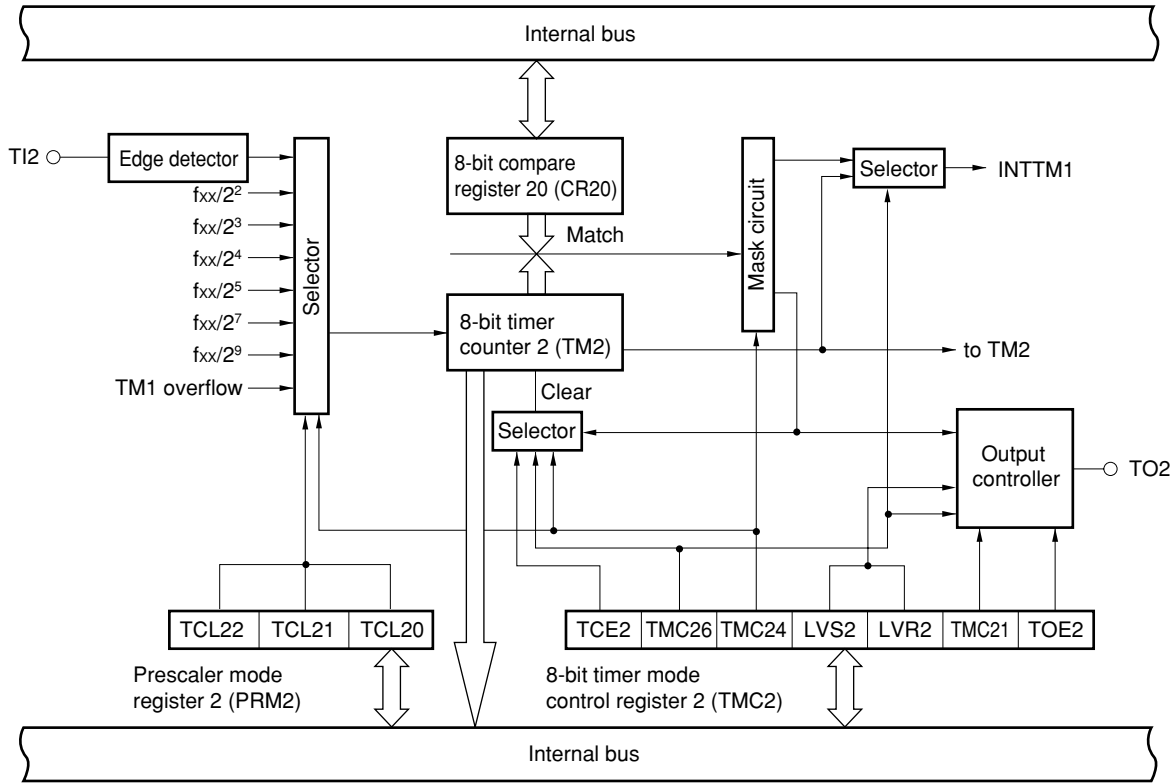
Internal bus

TI2

Edge detector

$f_{XX}/2^2$

$f_{XX}/2^3$

$f_{XX}/2^4$

$f_{XX}/2^5$

$f_{XX}/2^7$

$f_{XX}/2^9$

TM1 overflow

Selector

8-bit compare register 20 (CR20)

Match

8-bit timer counter 2 (TM2)

Clear

Selector

Mask circuit

Selector

INTTM1

to TM2

Output controller

TO2

| TCL22 | TCL21 | TCL20 |
|---|---|---|

Prescaler mode register 2 (PRM2)

| TCE2 | TMC26 | TMC24 | LVS2 | LVR2 | TMC21 | TOE2 |
|---|---|---|---|---|---|---|

8-bit timer mode control register 2 (TMC2)

Internal bus